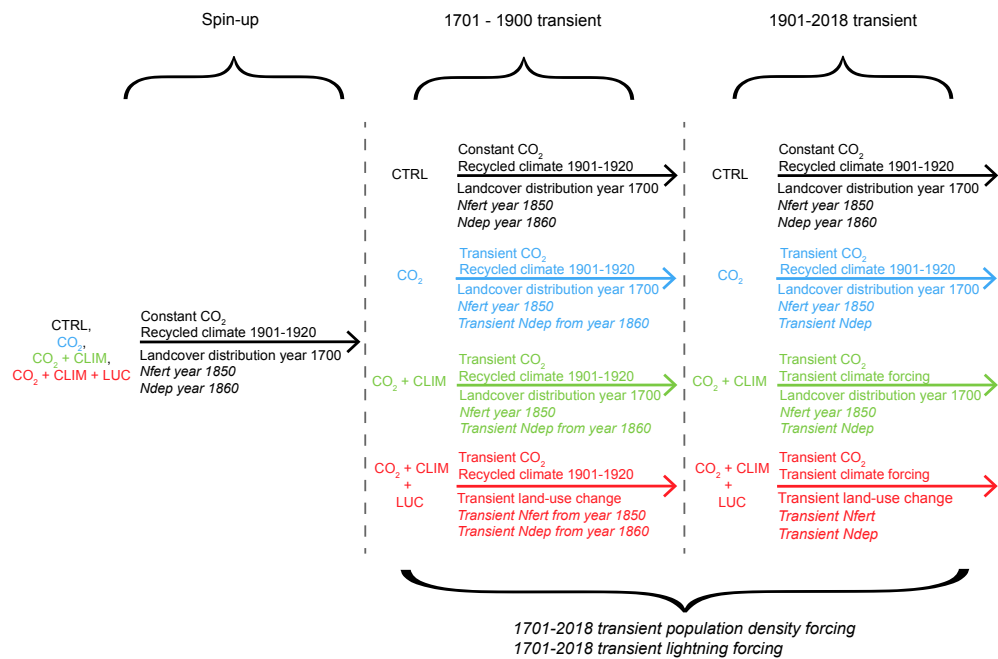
Spin-up

1701 - 1900 transient

1901-2018 transient

CTRL,
$CO_2$,
$CO_2$ + CLIM,
$CO_2$ + CLIM + LUC

Constant $CO_2$
Recycled climate 1901-1920
Landcover distribution year 1700
*Nfert year 1850*
*Ndep year 1860*

CTRL

Constant $CO_2$
Recycled climate 1901-1920
Landcover distribution year 1700
*Nfert year 1850*
*Ndep year 1860*

$CO_2$

Transient $CO_2$
Recycled climate 1901-1920
Landcover distribution year 1700
*Nfert year 1850*
*Transient Ndep from year 1860*

$CO_2$ + CLIM

Transient $CO_2$
Recycled climate 1901-1920
Landcover distribution year 1700
*Nfert year 1850*
*Transient Ndep from year 1860*

$CO_2$ + CLIM + LUC

Transient $CO_2$
Recycled climate 1901-1920
Transient land-use change
*Transient Nfert from year 1850*
*Transient Ndep from year 1860*

CTRL

Constant $CO_2$
Recycled climate 1901-1920
Landcover distribution year 1700
*Nfert year 1850*
*Ndep year 1860*

$CO_2$

Transient $CO_2$
Recycled climate 1901-1920
Landcover distribution year 1700
*Nfert year 1850*
*Transient Ndep*

$CO_2$ + CLIM

Transient $CO_2$
Transient climate forcing
Landcover distribution year 1700
*Nfert year 1850*
*Transient Ndep*

$CO_2$ + CLIM + LUC

Transient $CO_2$
Transient climate forcing
Transient land-use change
*Transient Nfert*
*Transient Ndep*

*1701-2018 transient population density forcing*
*1701-2018 transient lightning forcing*